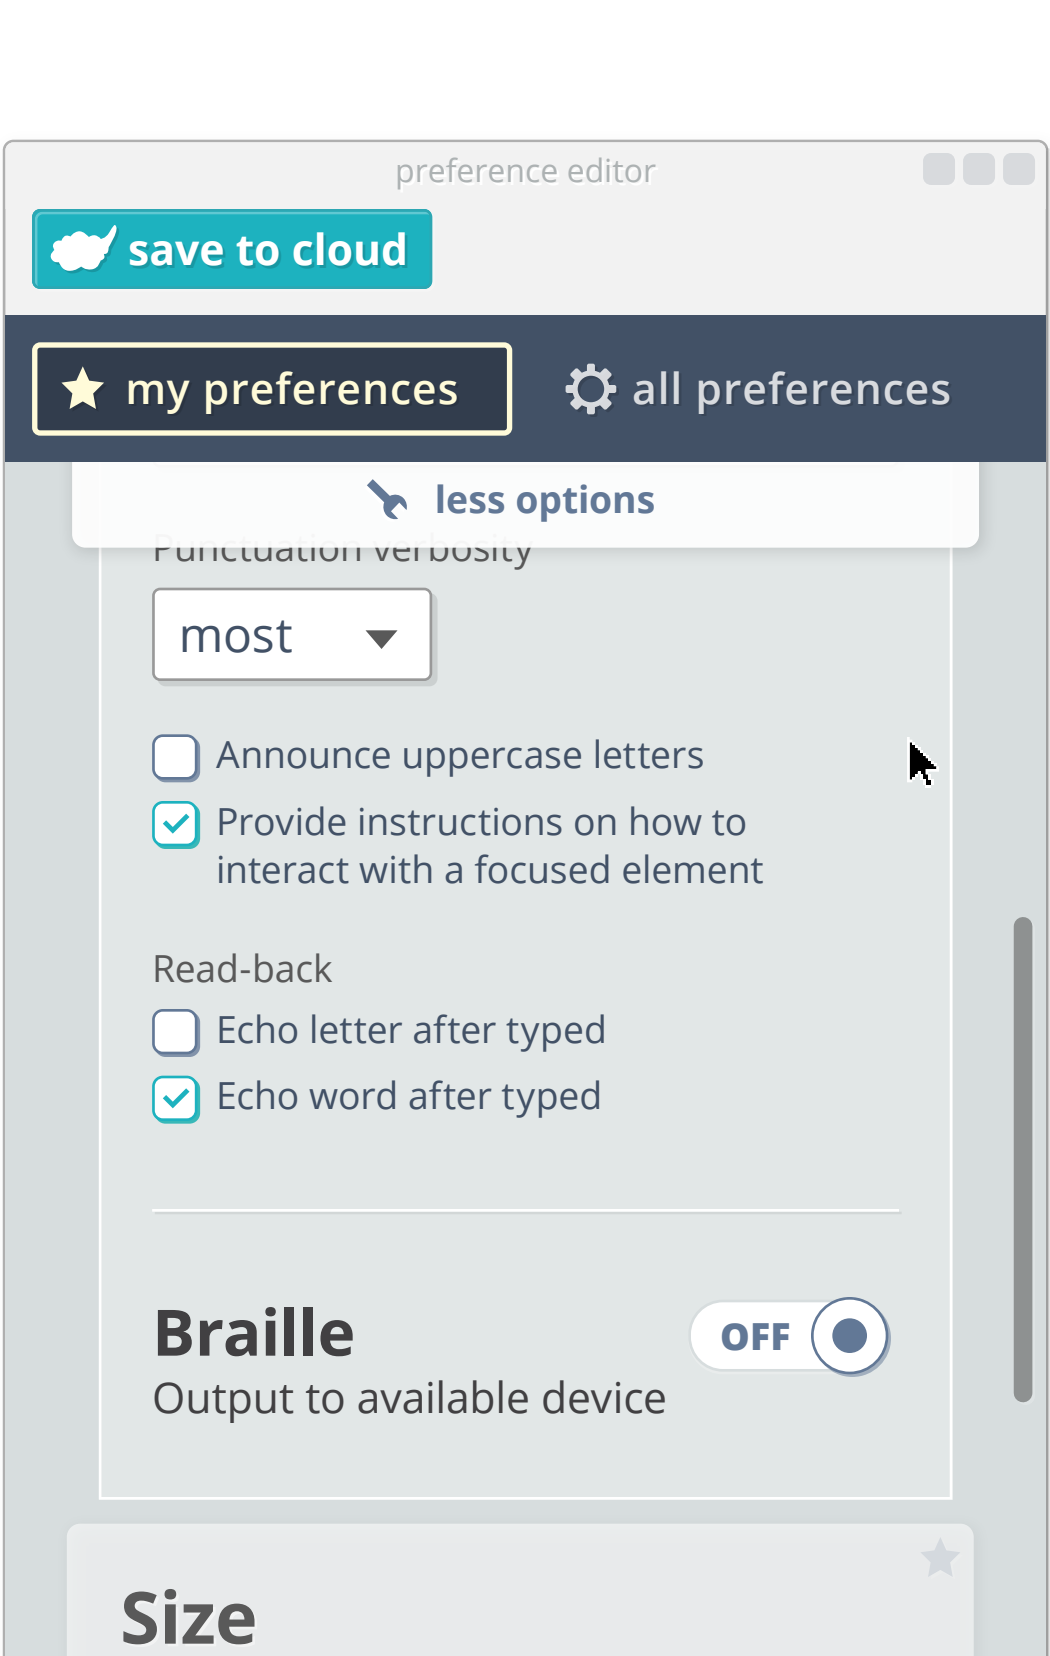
preference editor

save to cloud

my preferences

all preferences

less options

Punctuation verbosity

most

Announce uppercase letters

Provide instructions on how to interact with a focused element

Read-back

Echo letter after typed

Echo word after typed

Braille

Output to available device

OFF

Size